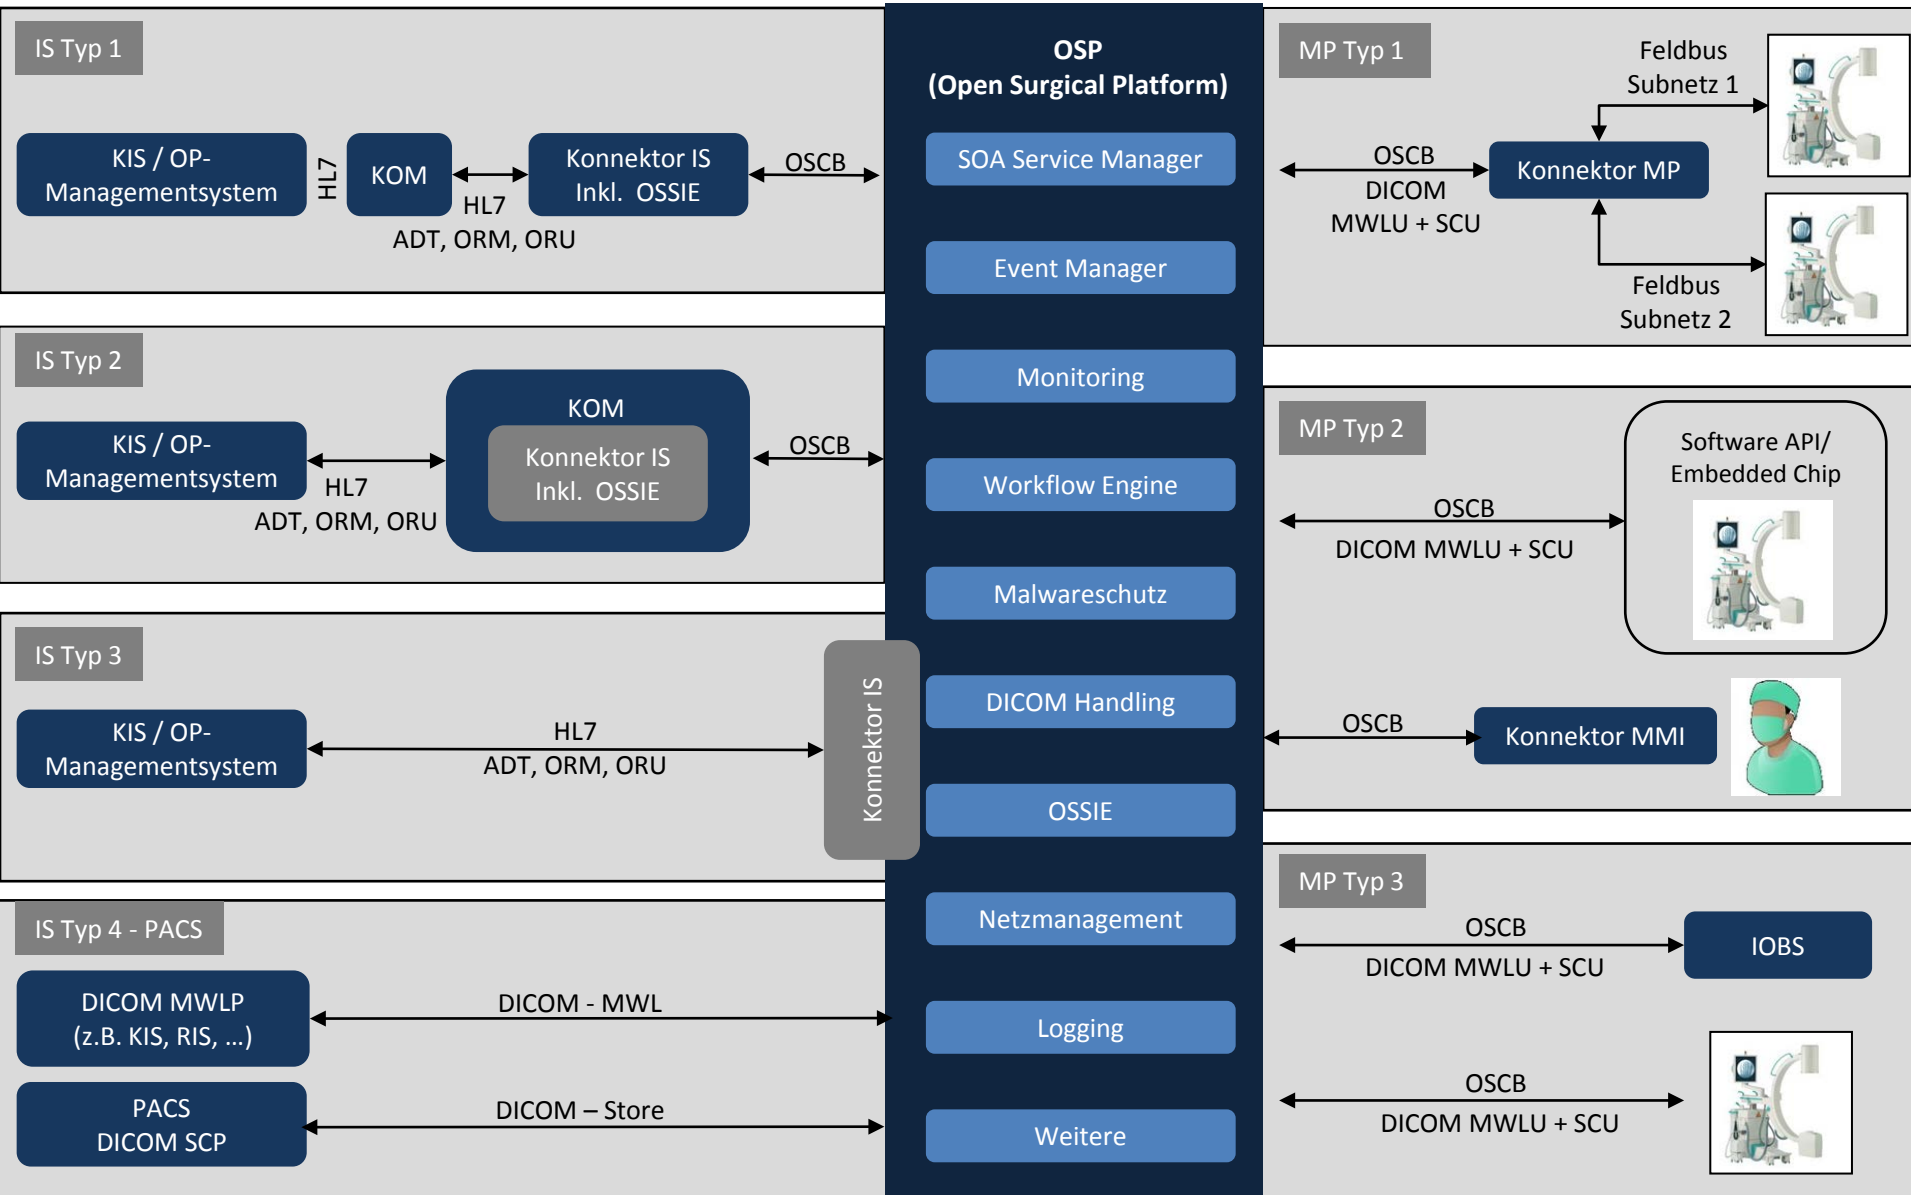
IS Typ 1

KIS / OP-Managementsystem

HL7

KOM

Konnektor IS Inkl. OSSIE

HL7

ADT, ORM, ORU

OSCB

IS Typ 2

KIS / OP-Managementsystem

HL7

ADT, ORM, ORU

KOM

Konnektor IS Inkl. OSSIE

OSCB

IS Typ 3

KIS / OP-Managementsystem

HL7

ADT, ORM, ORU

Konnektor IS

IS Typ 4 - PACS

DICOM MWLP (z.B. KIS, RIS, ...)

DICOM - MWL

PACS DICOM SCP

DICOM – Store

OSP (Open Surgical Platform)

SOA Service Manager

Event Manager

Monitoring

Workflow Engine

Malwareschutz

DICOM Handling

OSSIE

Netzmanagement

Logging

Weitere

MP Typ 1

Feldbus Subnetz 1

OSCB

DICOM

MWLU + SCU

Konnektor MP

Feldbus Subnetz 2

MP Typ 2

Software API/ Embedded Chip

OSCB

DICOM MWLU + SCU

OSCB

Konnektor MMI

MP Typ 3

OSCB

DICOM MWLU + SCU

IOBS

OSCB

DICOM MWLU + SCU